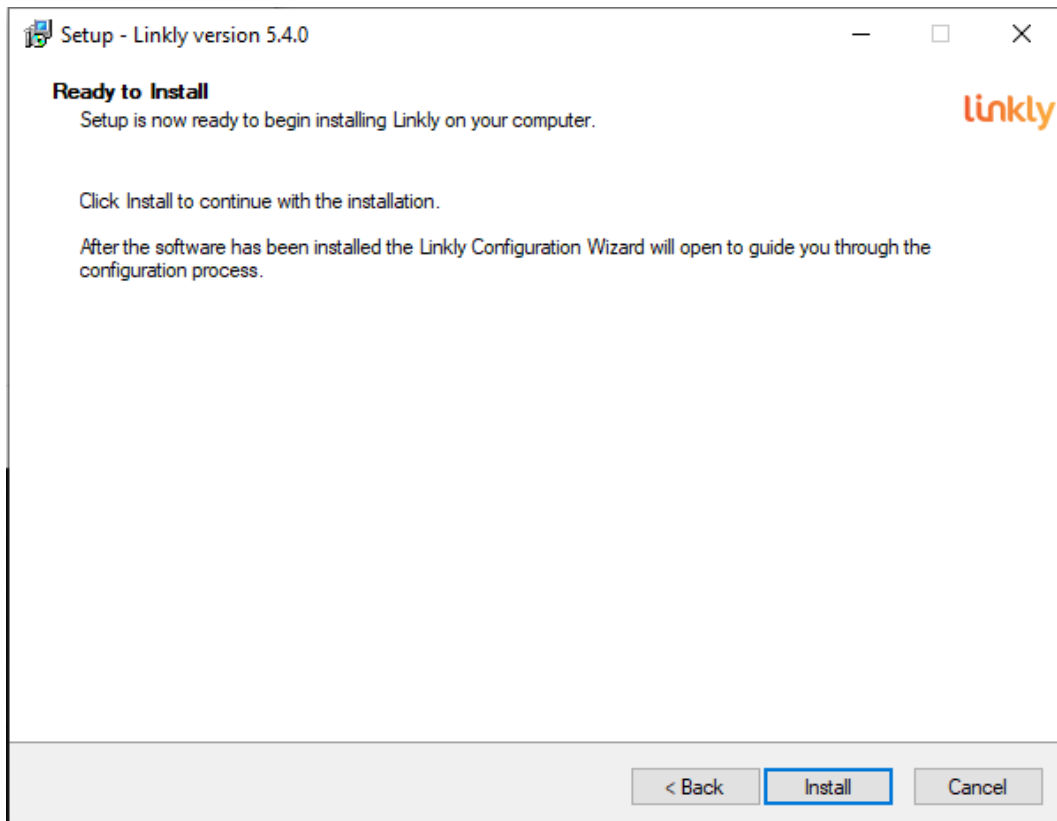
Setup - Linkly version 5.4.0

Ready to Install
Setup is now ready to begin installing Linkly on your computer.

linkly

Click Install to continue with the installation.

After the software has been installed the Linkly Configuration Wizard will open to guide you through the configuration process.

< Back
Install
Cancel